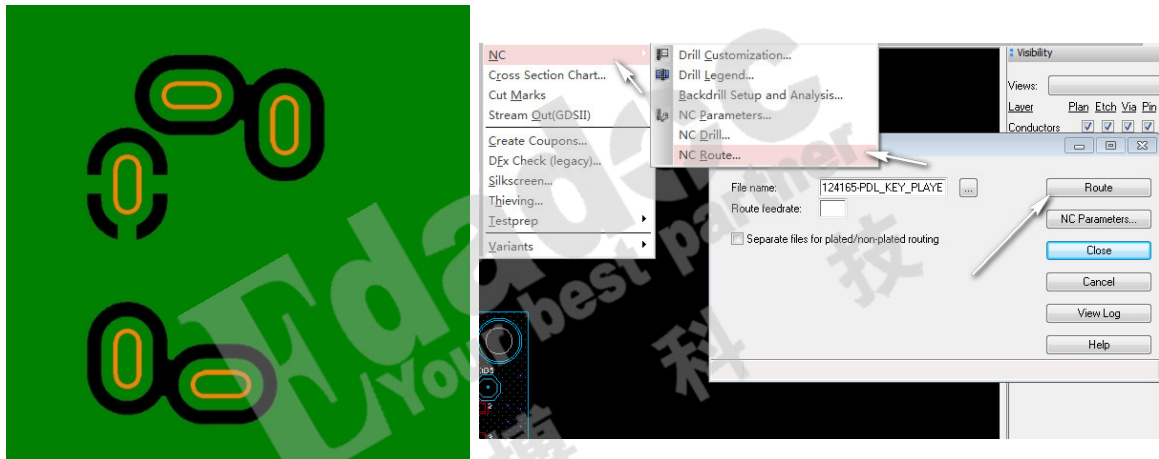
NC
Cross Section Chart...
Cut Marks
Stream Out(GDSII)
Create Coupons...
DFx Check (legacy)...
Silkscreen...
Thieving...
Testprep
Variants

Drill Customization...
Drill Legend...
Backdrill Setup and Analysis...
NC Parameters...
NC Drill...
NC Route...

Visibility
Views:
Layer Plan Etch Via Pin
Conductors

File name: 124165-PDL_KEY_PLAYE ...
Route feedrate:
Separate files for plated/non-plated routing

Route
NC Parameters...
Close
Cancel
View Log
Help

Edadoc
Your best partner
科技